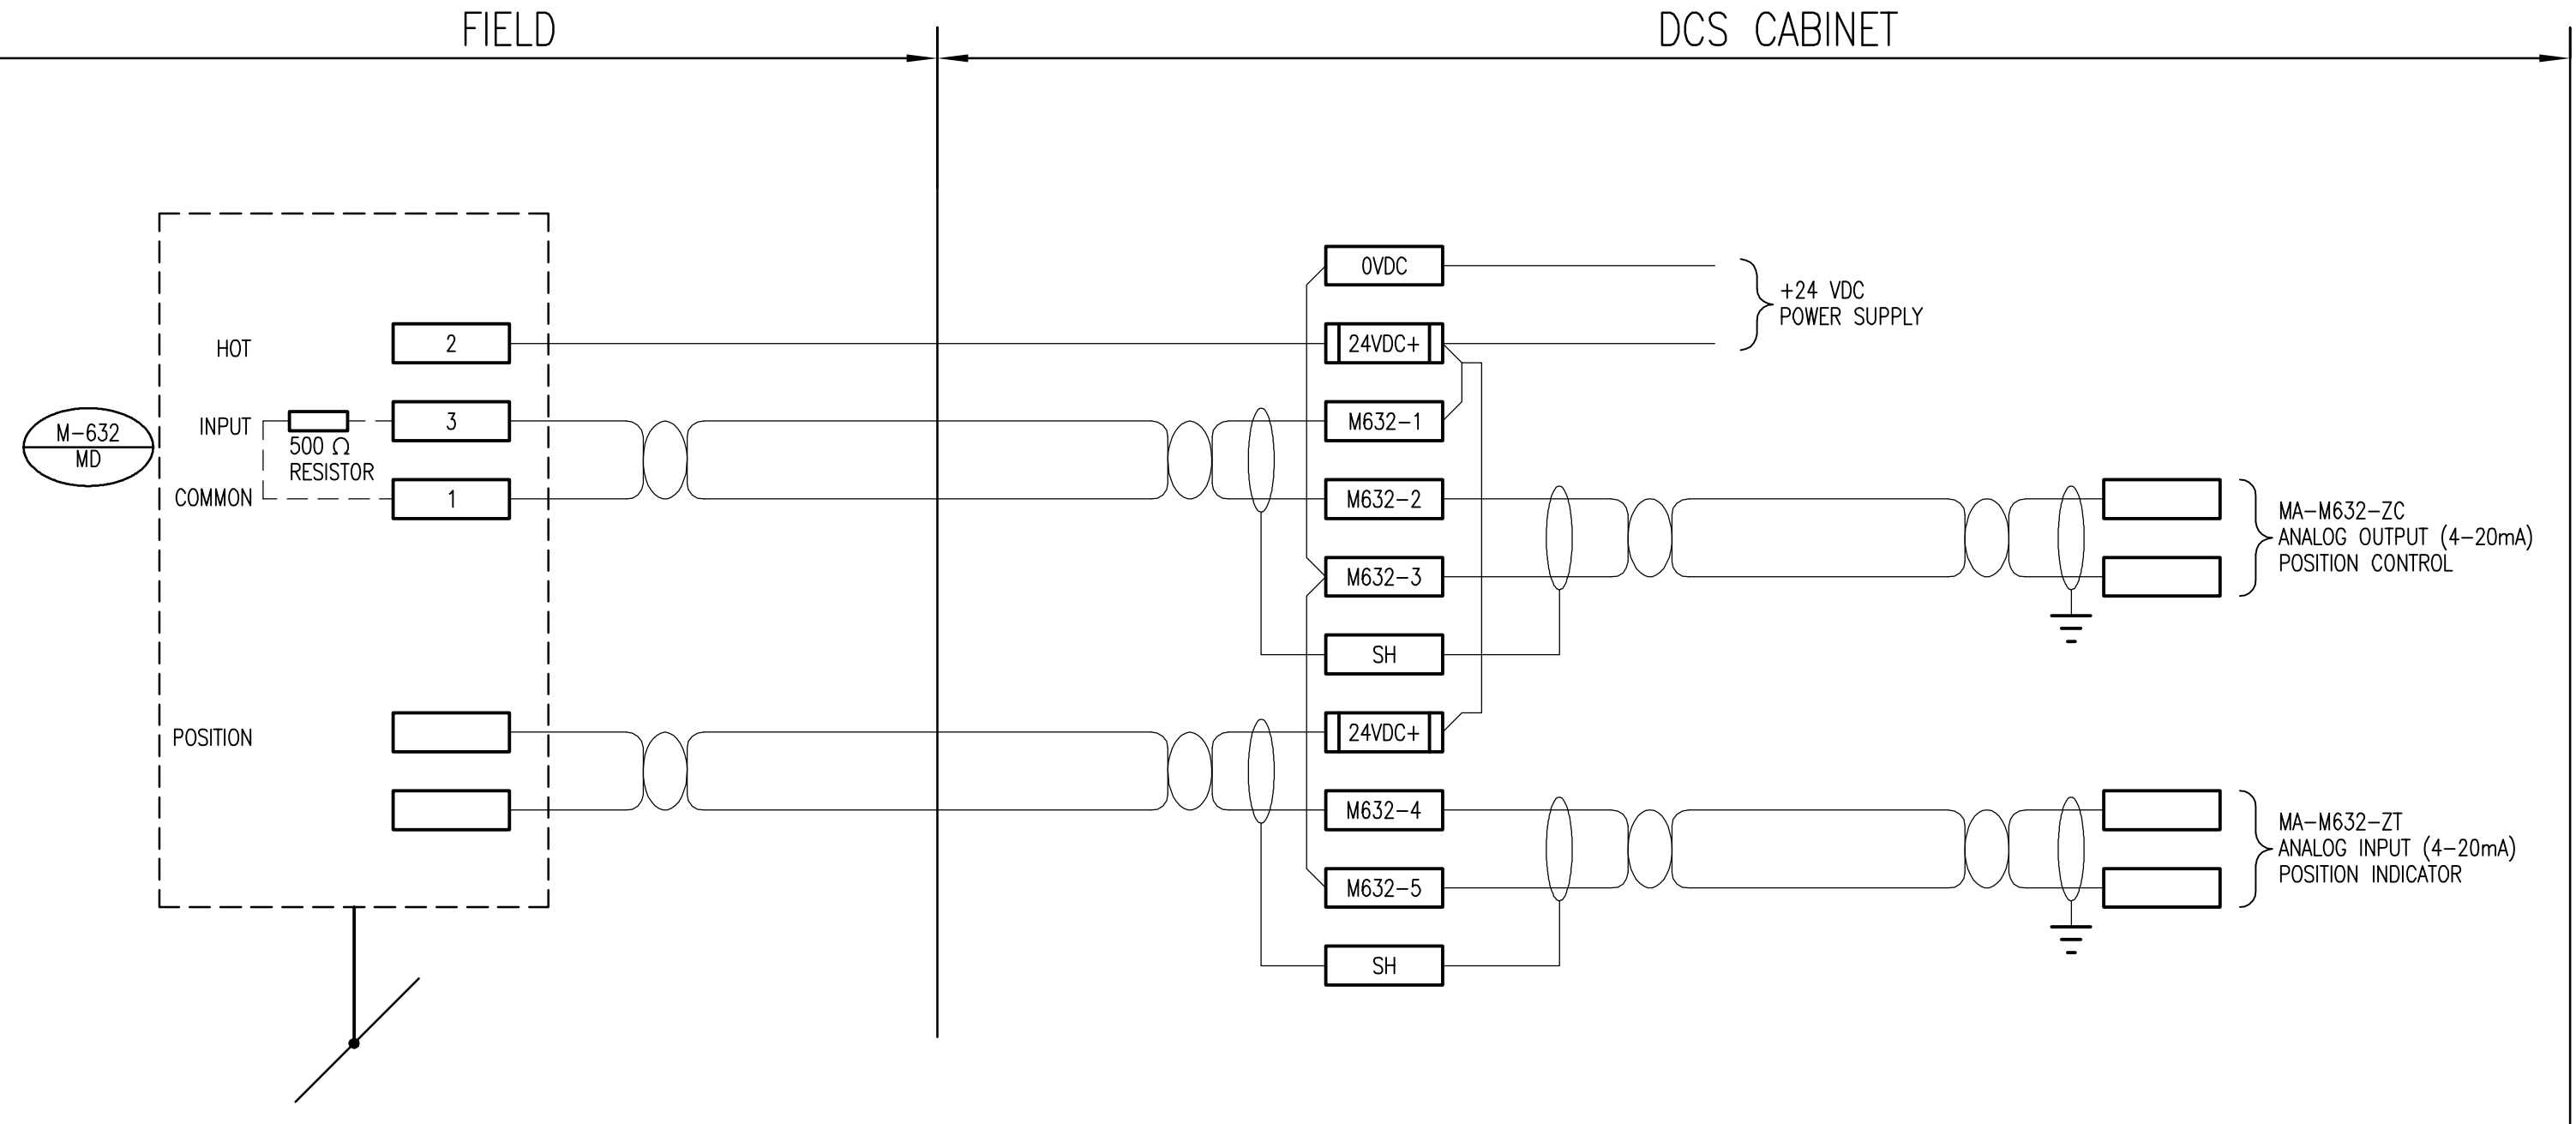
FIELD

DCS CABINET

M-632
MD

HOT

INPUT

500 $\Omega$
RESISTOR

COMMON

2

3

1

POSITION

0VDC

24VDC+

M632-1

M632-2

M632-3

SH

24VDC+

M632-4

M632-5

SH

+24 VDC
POWER SUPPLY

MA-M632-ZC
ANALOG OUTPUT (4-20mA)
POSITION CONTROL

MA-M632-ZT
ANALOG INPUT (4-20mA)
POSITION INDICATOR